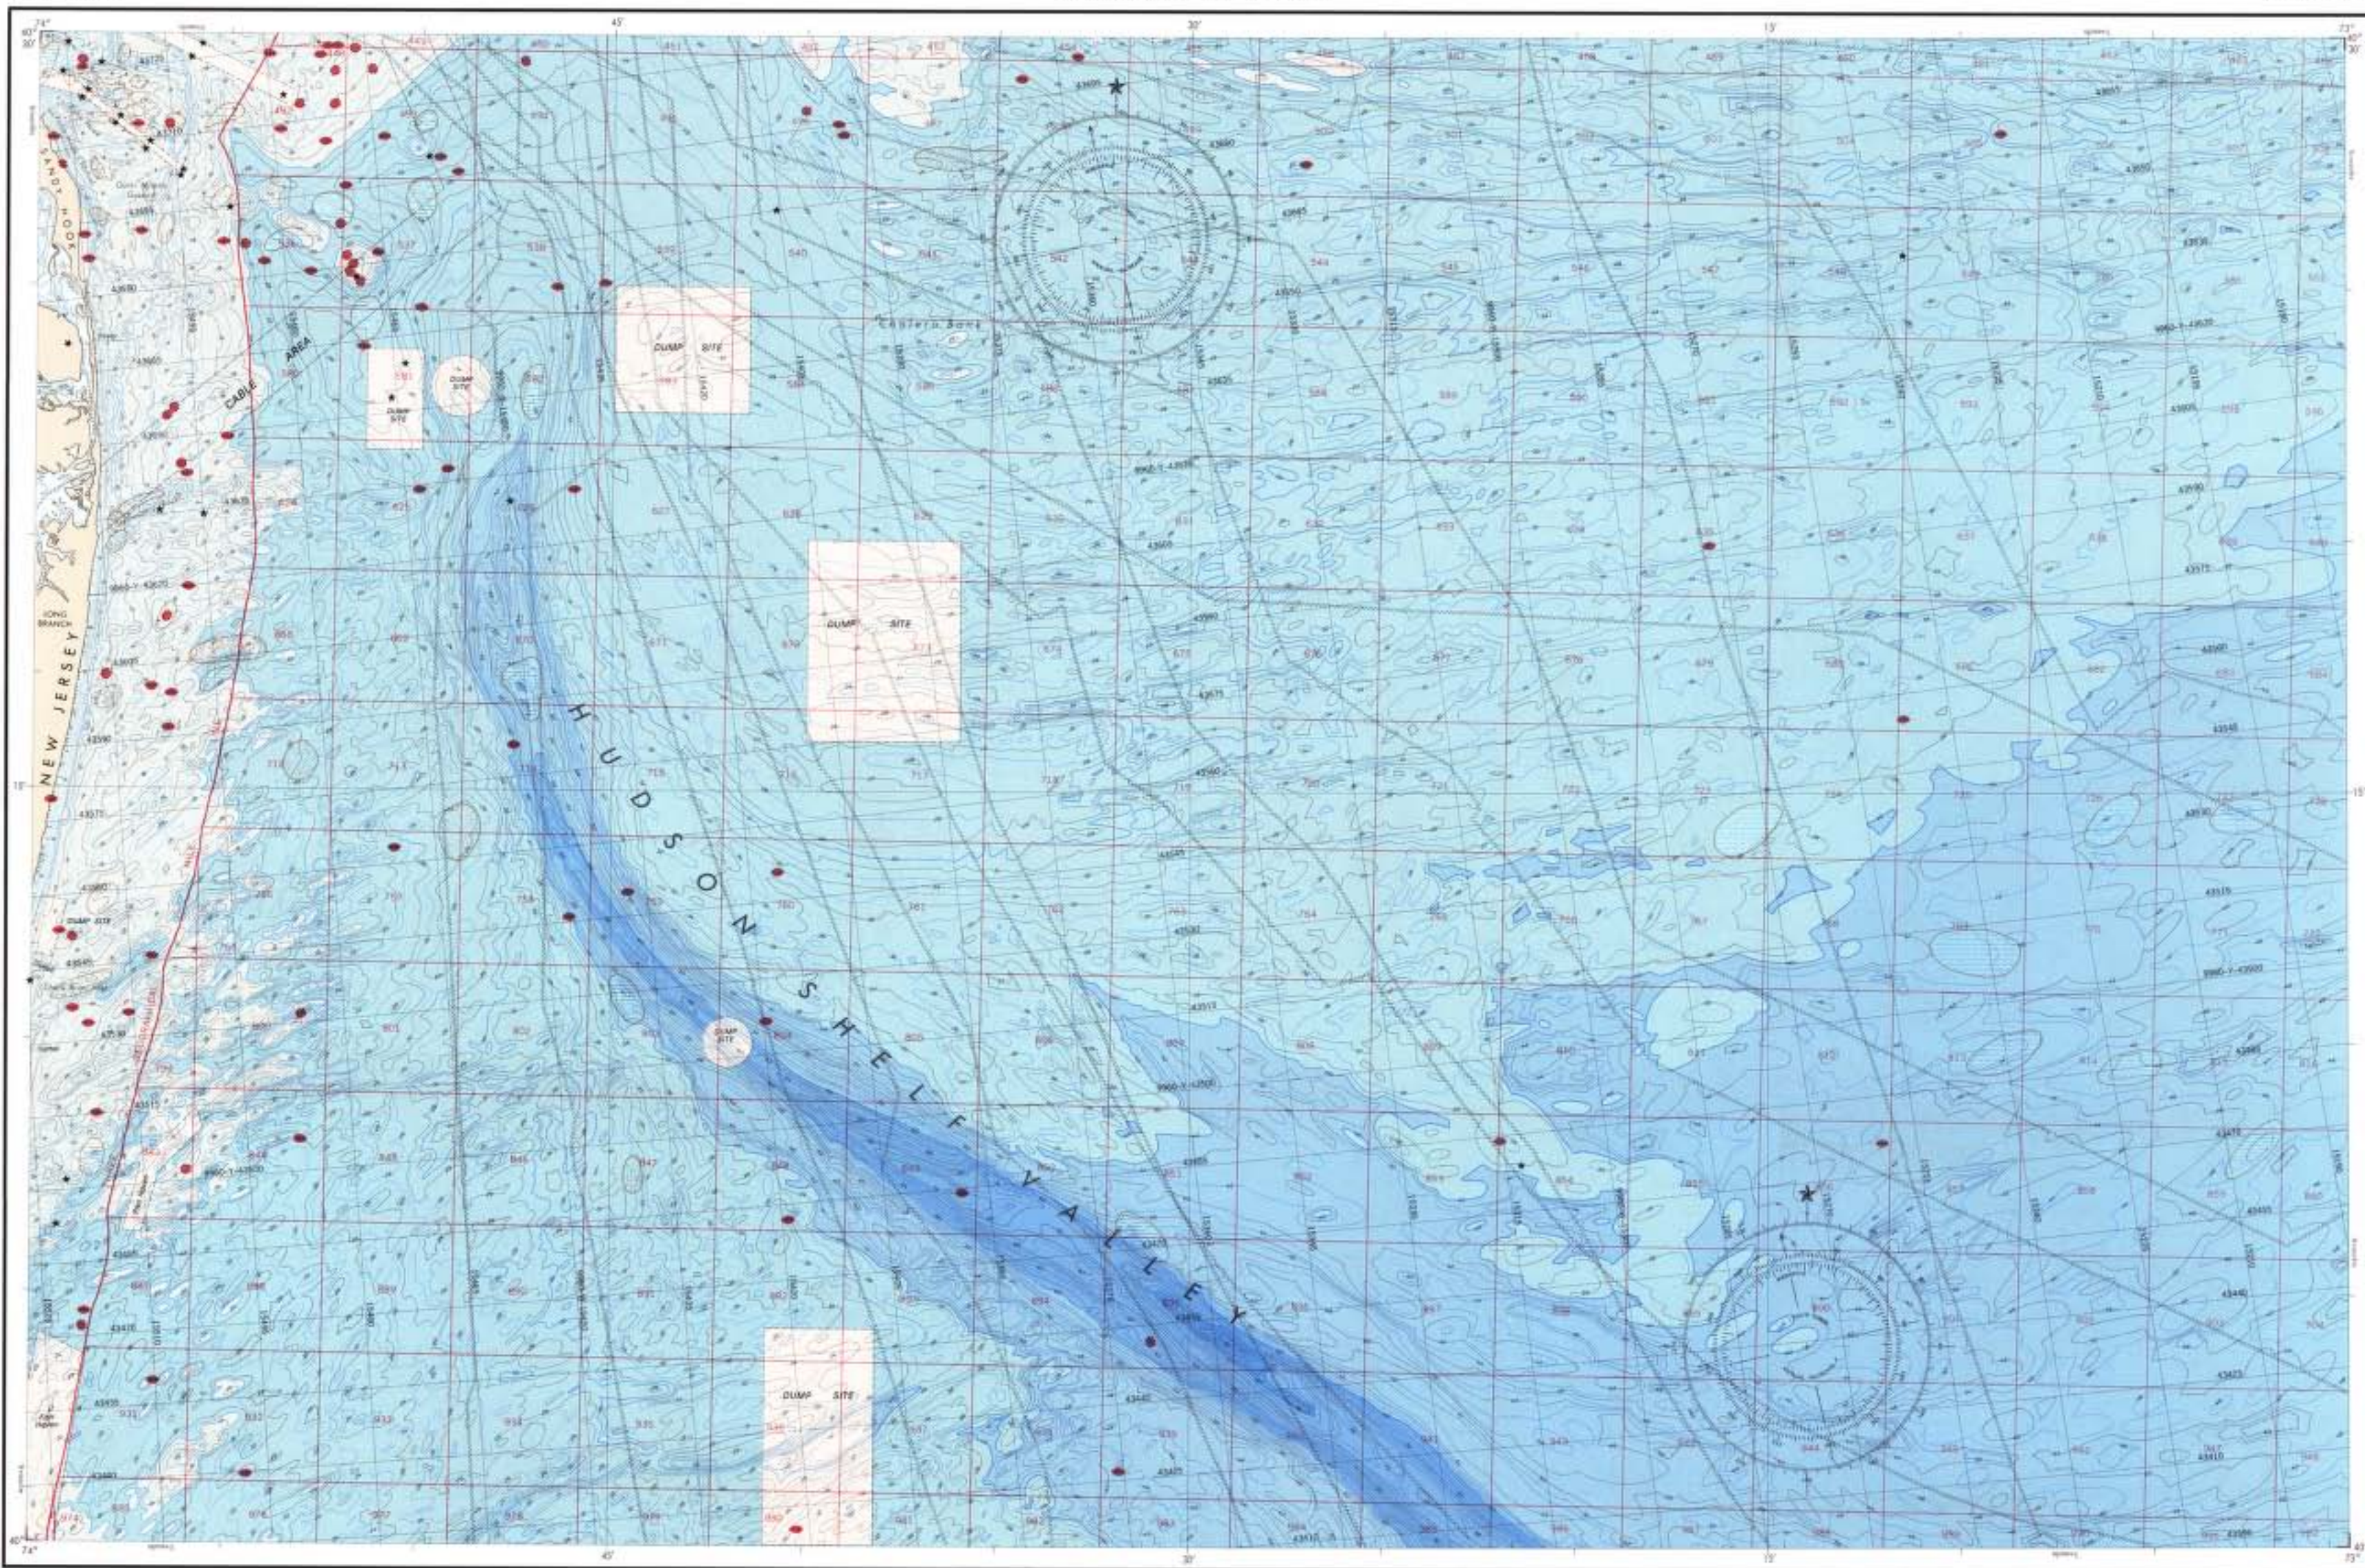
74°
40°
30'
45'
30'
15'
73°
30'
SANDY HOOK
NEW JERSEY
LONG BRANCH
CABLE AREA
DUMP SITE
DUMP SITE
DUMP SITE
DUMP SITE
DUMP SITE
DUMP SITE
DUMP SITE
HUDSON SHELF VALLEY
15'
15'
40°
74°
45'
30'
15'
73°
40°